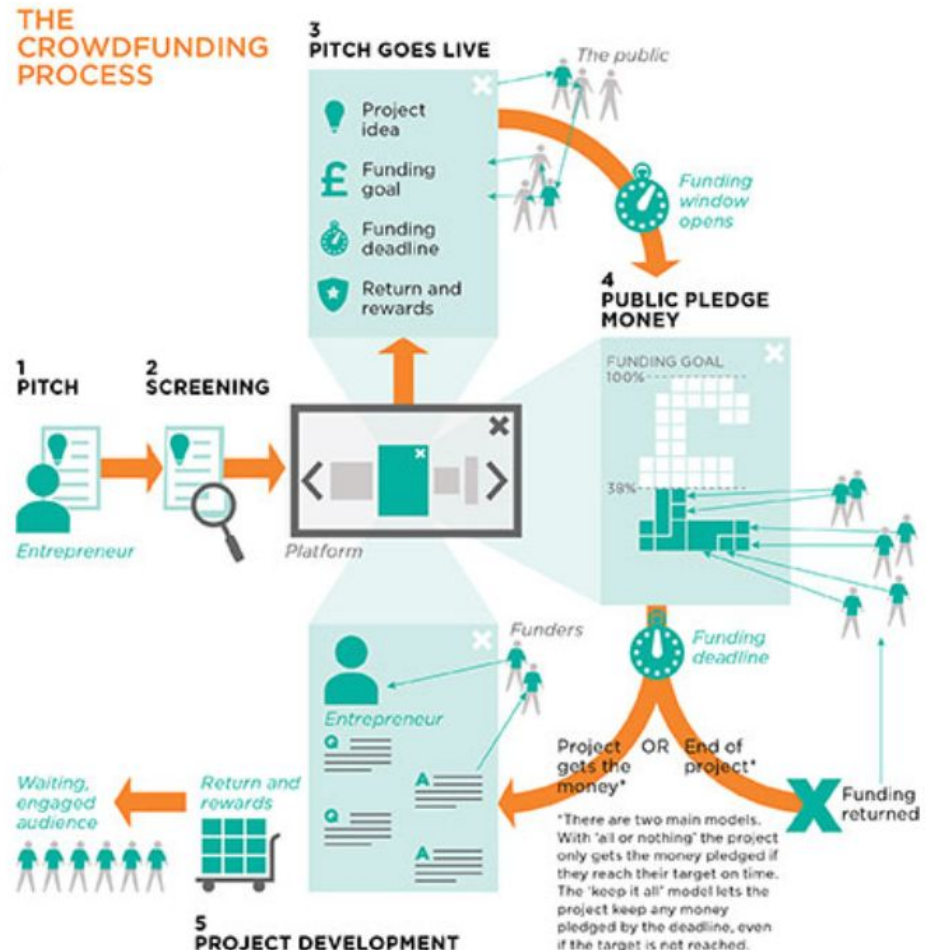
THE CROWDFUNDING PROCESS

3
PITCH GOES LIVE

The public

Project idea

£ Funding goal

Funding deadline

Return and rewards

Funding window opens

4
PUBLIC PLEDGE MONEY

FUNDING GOAL
100%
38%

1
PITCH

2
SCREENING

Entrepreneur

Platform

Funders

Funding deadline

Entrepreneur

Q
A
Q
A

Project gets the money* OR End of project*

Funding returned

Waiting, engaged audience

Return and rewards

*There are two main models. With 'all or nothing' the project only gets the money pledged if they reach their target on time. The 'keep it all' model lets the project keep any money pledged by the deadline, even if the target is not reached.

5
PROJECT DEVELOPMENT